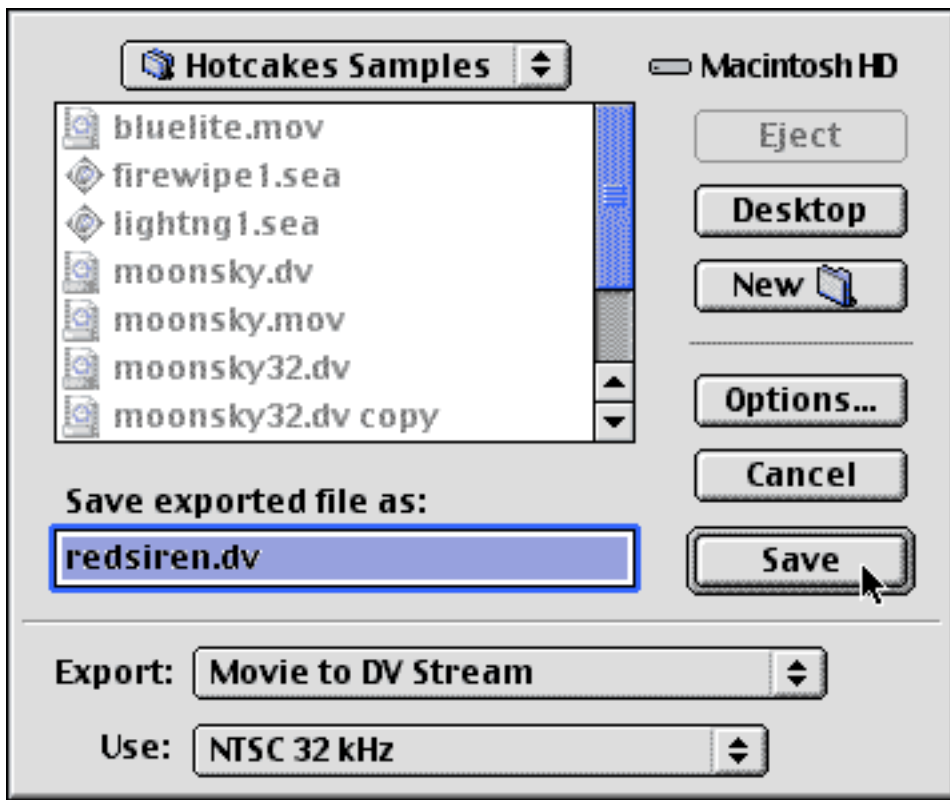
Hotcakes Samples

Macintosh HD

bluelite.mov
firewipe1.sea
lightng1.sea
moonsky.dv
moonsky.mov
moonsky32.dv
moonsky32.dv copy

Eject
Desktop
New
Options...
Cancel
Save

Save exported file as:
redsiren.dv

Export: Movie to DV Stream
Use: NTSC 32 kHz